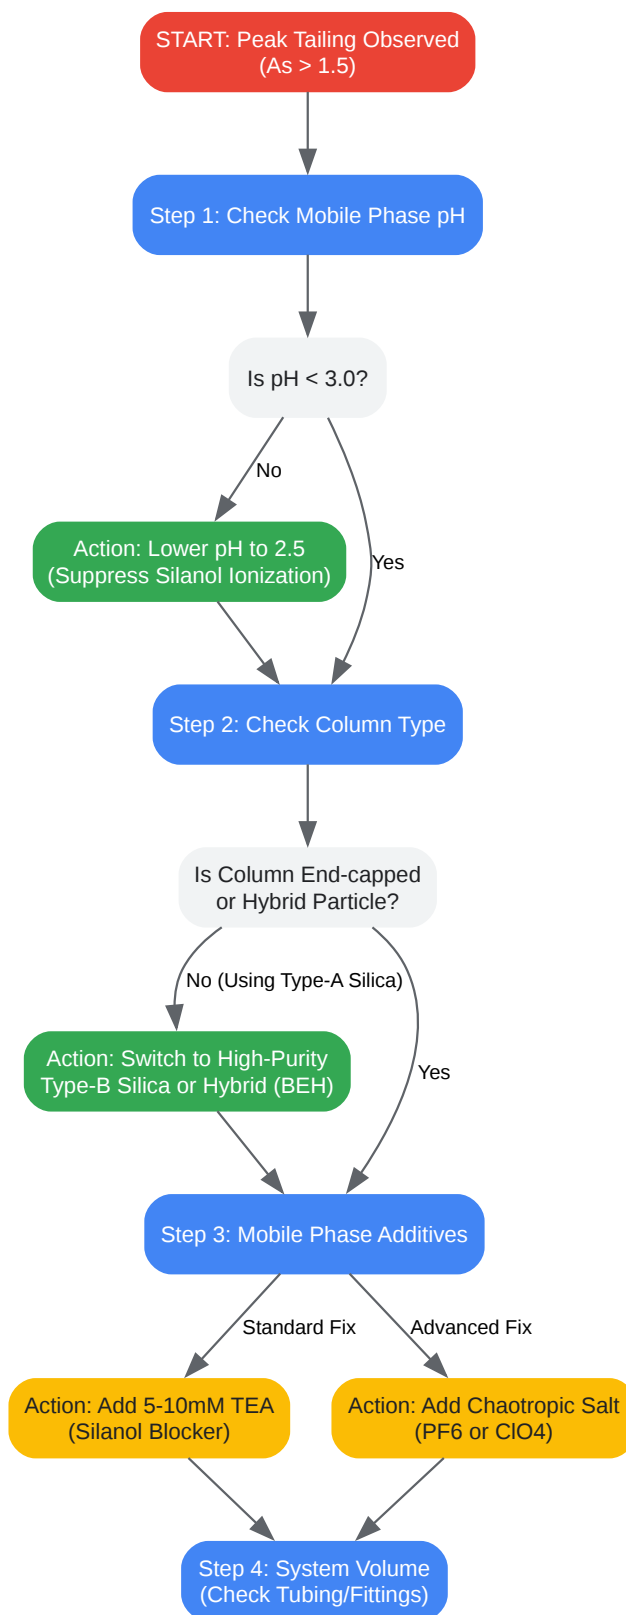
START: Peak Tailing Observed
(As > 1.5)

Step 1: Check Mobile Phase pH

Is pH < 3.0?

No

Yes

Action: Lower pH to 2.5
(Suppress Silanol Ionization)

Step 2: Check Column Type

Is Column End-capped
or Hybrid Particle?

No (Using Type-A Silica)

Yes

Action: Switch to High-Purity
Type-B Silica or Hybrid (BEH)

Step 3: Mobile Phase Additives

Standard Fix

Advanced Fix

Action: Add 5-10mM TEA
(Silanol Blocker)

Action: Add Chaotropic Salt
(PF6 or ClO4)

Step 4: System Volume
(Check Tubing/Fittings)